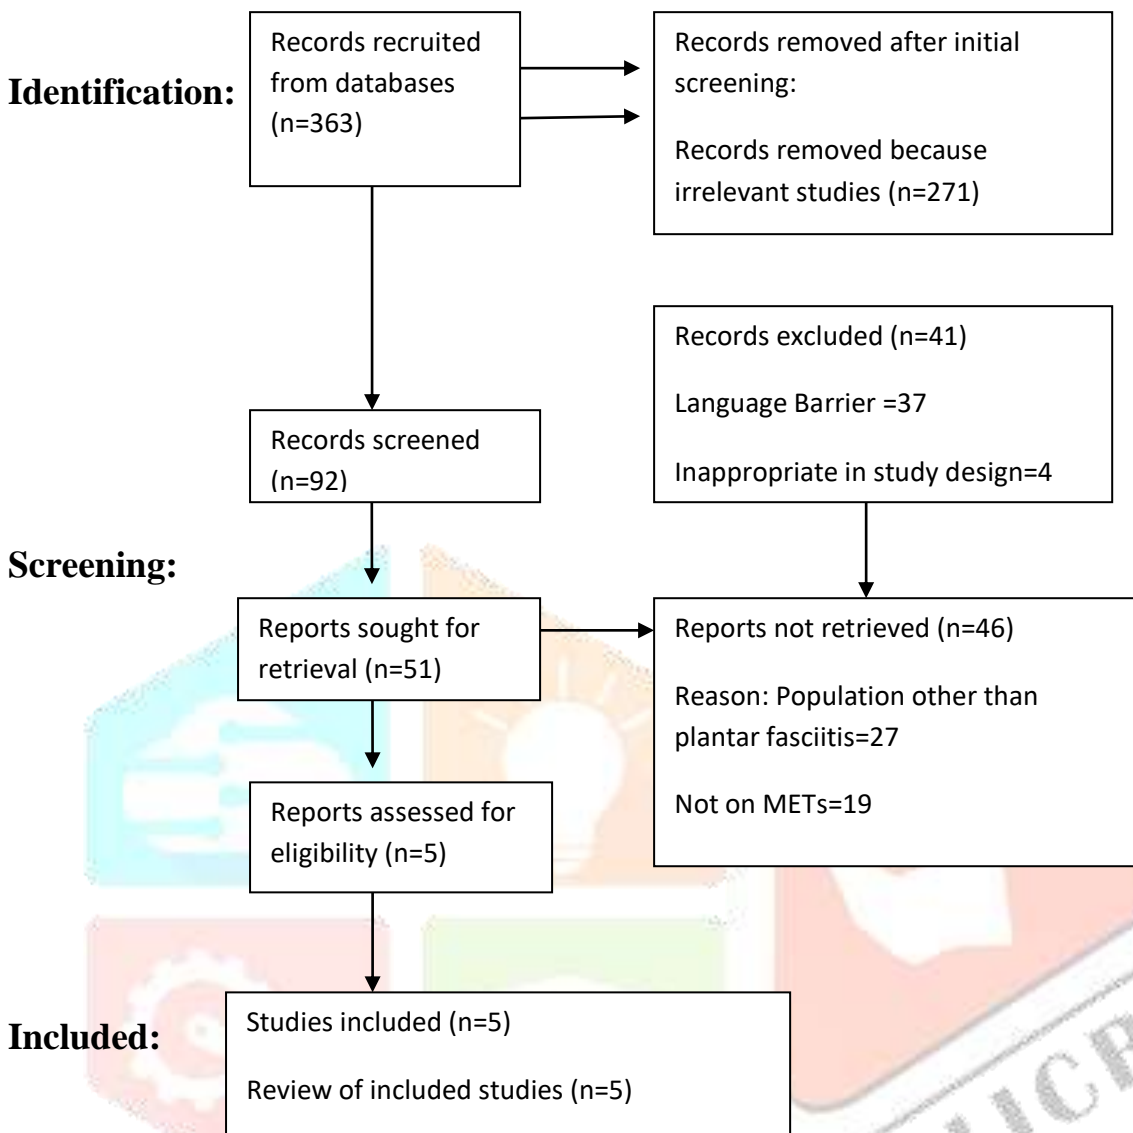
Identification:

Records recruited from databases (n=363)

Records removed after initial screening:

Records removed because irrelevant studies (n=271)

Records excluded (n=41)

Language Barrier =37

Inappropriate in study design=4

Records screened (n=92)

Screening:

Reports sought for retrieval (n=51)

Reports not retrieved (n=46)

Reason: Population other than plantar fasciitis=27

Not on METs=19

Reports assessed for eligibility (n=5)

Included:

Studies included (n=5)

Review of included studies (n=5)

IJCR